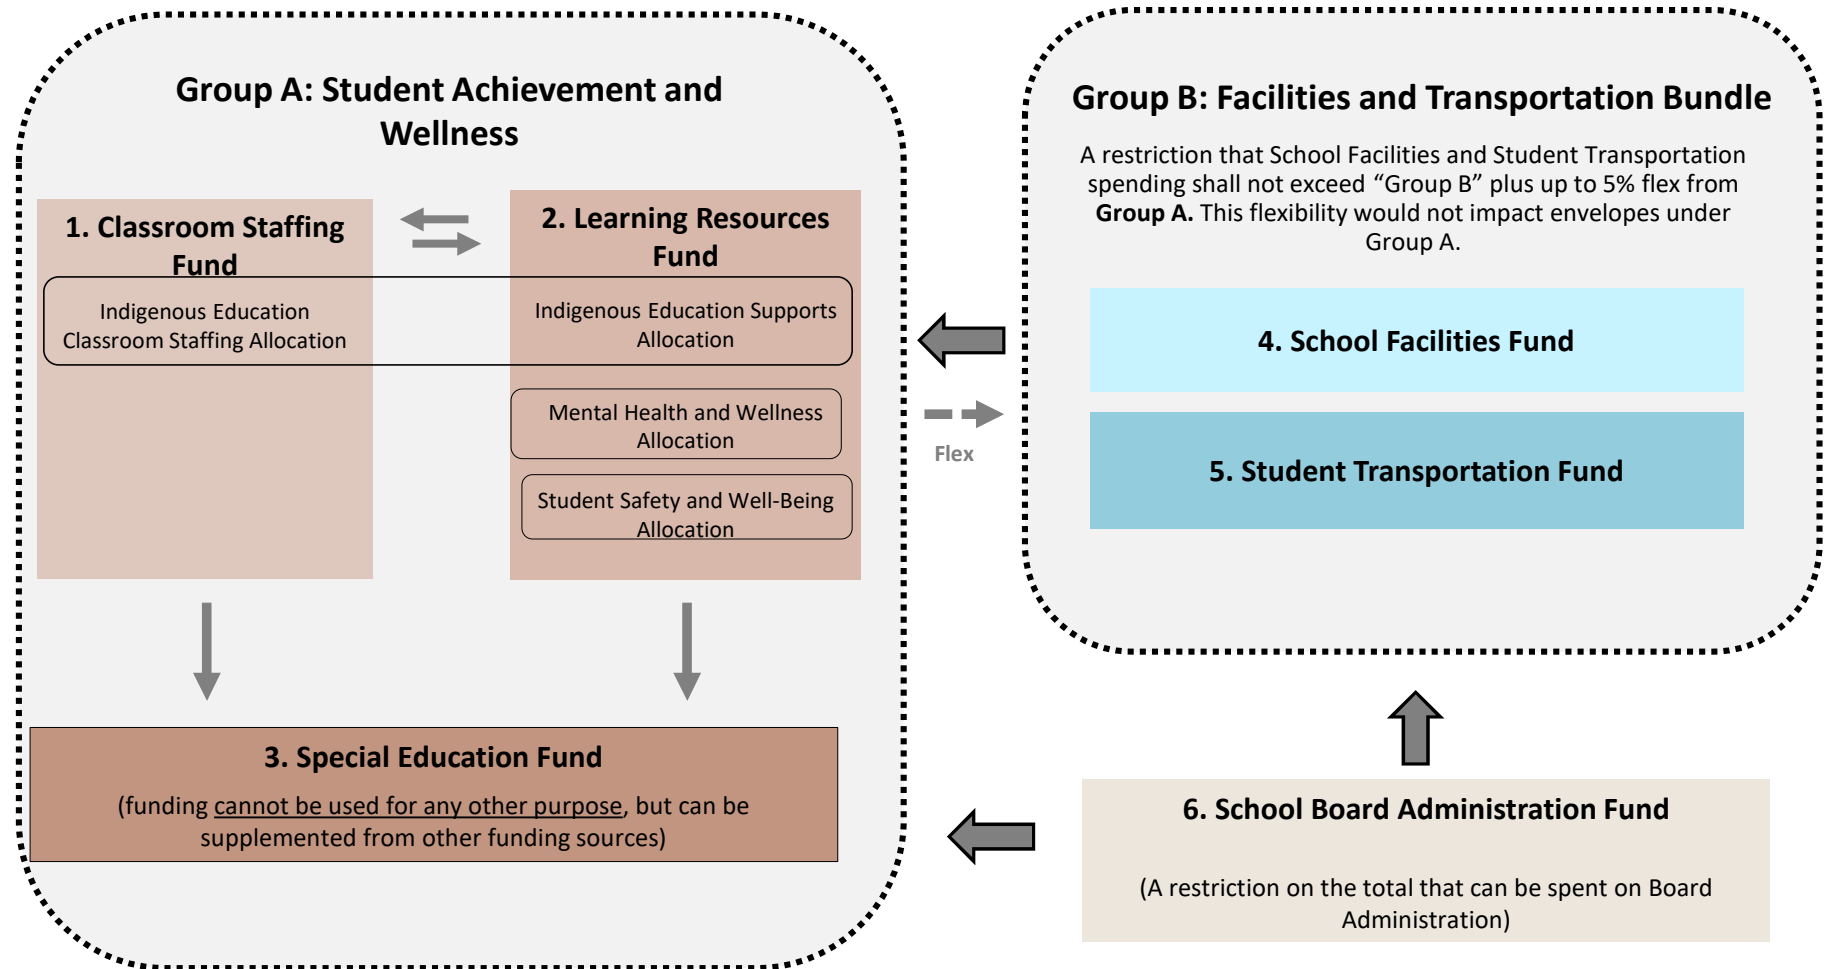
Group A: Student Achievement and Wellness

1. Classroom Staffing Fund

2. Learning Resources Fund

Indigenous Education Classroom Staffing Allocation

Indigenous Education Supports Allocation

Mental Health and Wellness Allocation

Student Safety and Well-Being Allocation

3. Special Education Fund

(funding cannot be used for any other purpose, but can be supplemented from other funding sources)

Flex

Group B: Facilities and Transportation Bundle

A restriction that School Facilities and Student Transportation spending shall not exceed "Group B" plus up to 5% flex from **Group A.** This flexibility would not impact envelopes under Group A.

4. School Facilities Fund

5. Student Transportation Fund

6. School Board Administration Fund

(A restriction on the total that can be spent on Board Administration)